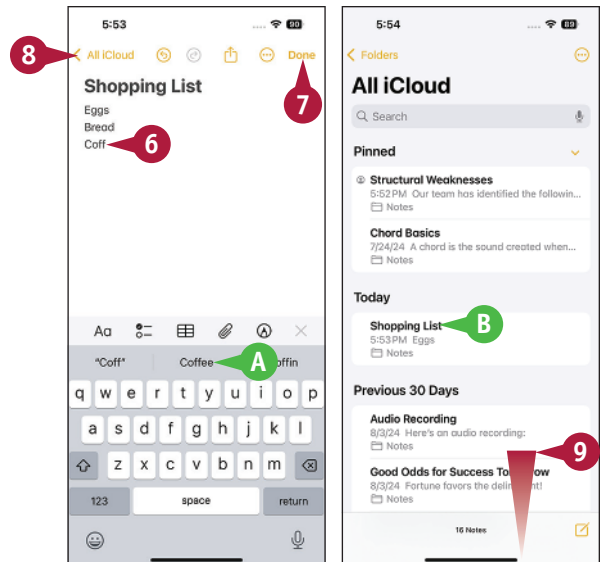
5:53 90

8 All iCloud Done 7

Shopping List

Eggs

Bread

Coff 6

Aa

"Coff" Coffee A offin

q w e r t y u i o p

a s d f g h j k l

z x c v b n m

123 space return

5:54 89

Folders

All iCloud

Search

Pinned

Structural Weaknesses

5:52 PM Our team has identified the followin...

Notes

Chord Basics

7/24/24 A chord is the sound created when...

Notes

Today

Shopping List B

5:53 PM Eggs

Notes

Previous 30 Days

Audio Recording

8/3/24 Here's an audio recording:

Notes

9

Good Odds for Success To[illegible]ow

8/3/24 Fortune favors the deli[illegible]nt!

Notes

16 Notes